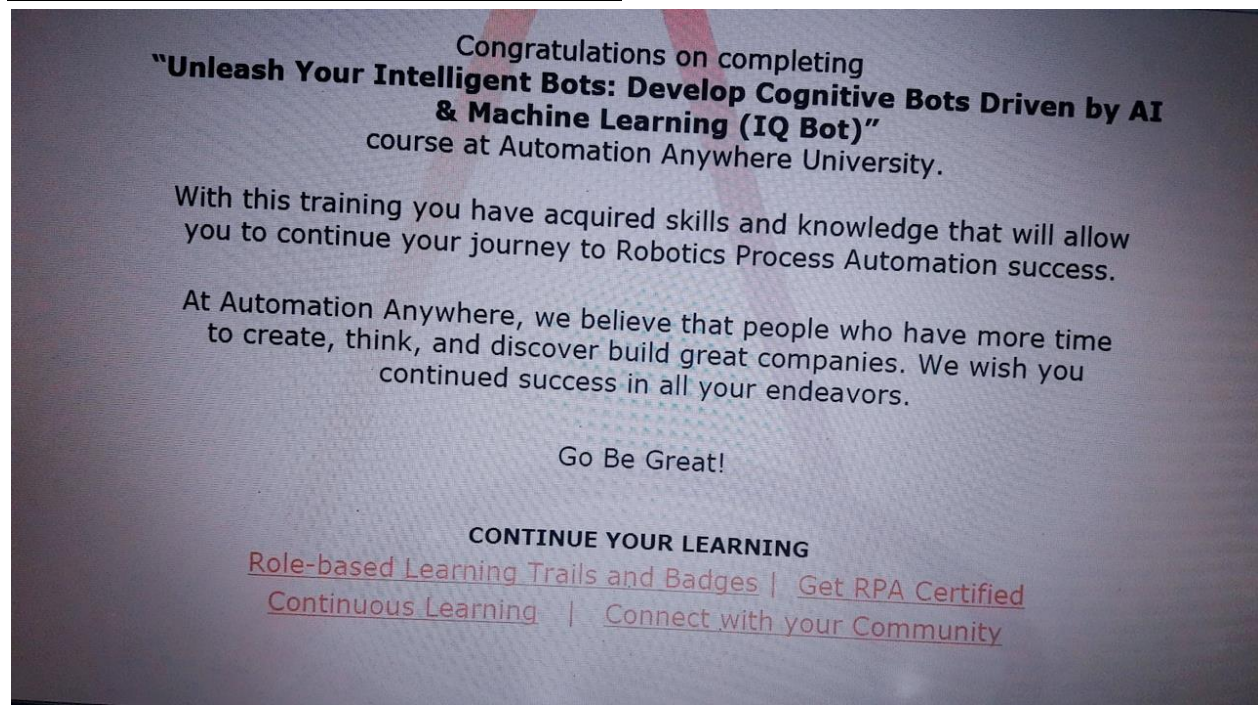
Congratulations on completing
**"Unleash Your Intelligent Bots: Develop Cognitive Bots Driven by AI & Machine Learning (IQ Bot)"**
course at Automation Anywhere University.

With this training you have acquired skills and knowledge that will allow you to continue your journey to Robotics Process Automation success.

At Automation Anywhere, we believe that people who have more time to create, think, and discover build great companies. We wish you continued success in all your endeavors.

Go Be Great!

CONTINUE YOUR LEARNING
Role-based Learning Trails and Badges | Get RPA Certified
Continuous Learning | Connect with your Community